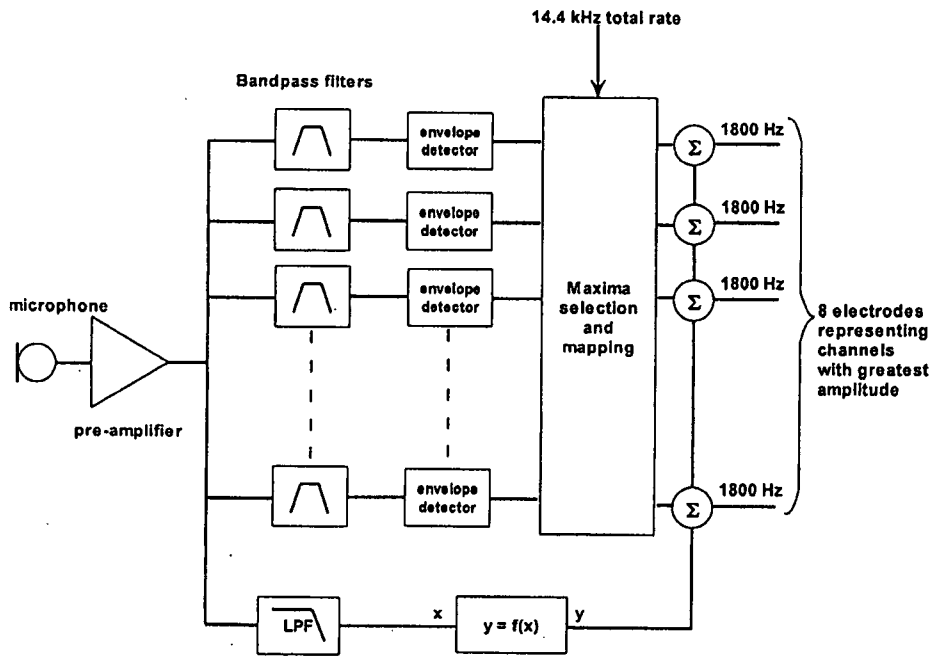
14.4 kHz total rate

Bandpass filters

envelope detector

envelope detector

envelope detector

envelope detector

Maxima selection and mapping

$\Sigma$ 1800 Hz

$\Sigma$ 1800 Hz

$\Sigma$ 1800 Hz

$\Sigma$ 1800 Hz

8 electrodes representing channels with greatest amplitude

microphone

pre-amplifier

LPF

x

y = f(x)

y